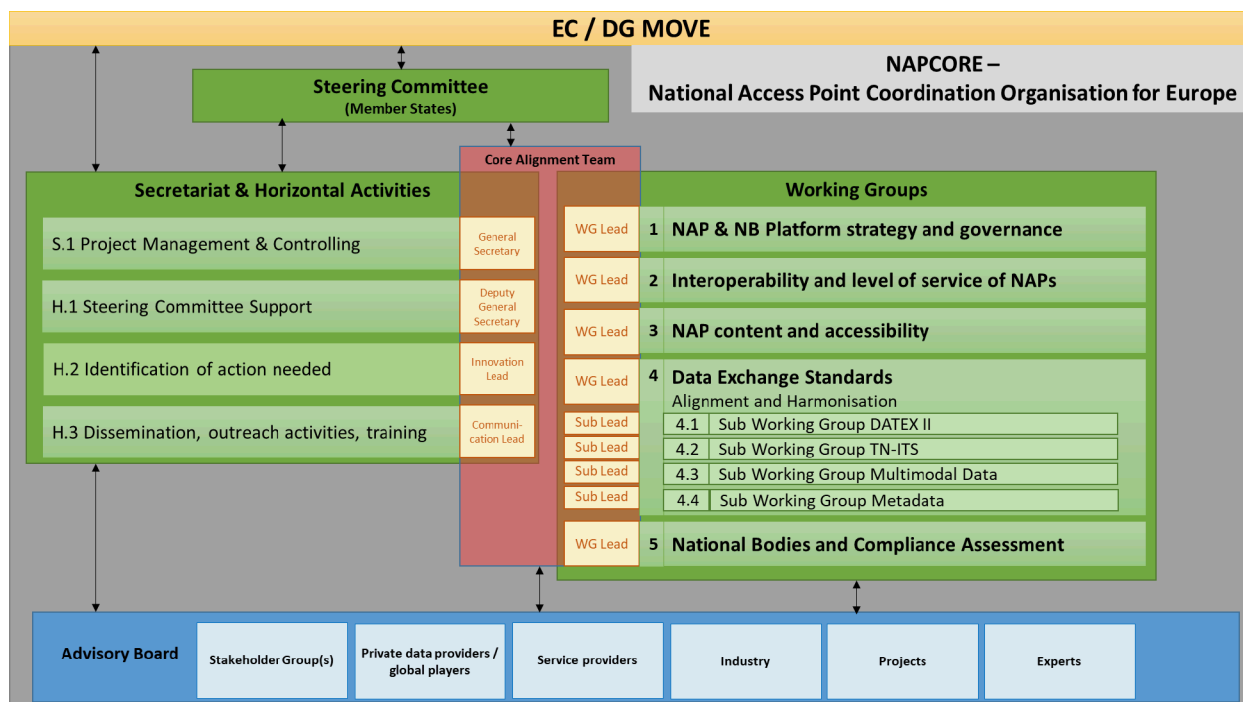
EC / DG MOVE

NAPCORE – National Access Point Coordination Organisation for Europe

Steering Committee (Member States)

Core Alignment Team

Secretariat & Horizontal Activities

S.1 Project Management & Controlling

General Secretary

H.1 Steering Committee Support

Deputy General Secretary

H.2 Identification of action needed

Innovation Lead

H.3 Dissemination, outreach activities, training

Communication Lead

Working Groups

WG Lead 1 NAP & NB Platform strategy and governance

WG Lead 2 Interoperability and level of service of NAPs

WG Lead 3 NAP content and accessibility

WG Lead 4 Data Exchange Standards Alignment and Harmonisation

Sub Lead 4.1 Sub Working Group DATEX II

Sub Lead 4.2 Sub Working Group TN-ITS

Sub Lead 4.3 Sub Working Group Multimodal Data

Sub Lead 4.4 Sub Working Group Metadata

WG Lead 5 National Bodies and Compliance Assessment

Advisory Board

Stakeholder Group(s)

Private data providers / global players

Service providers

Industry

Projects

Experts